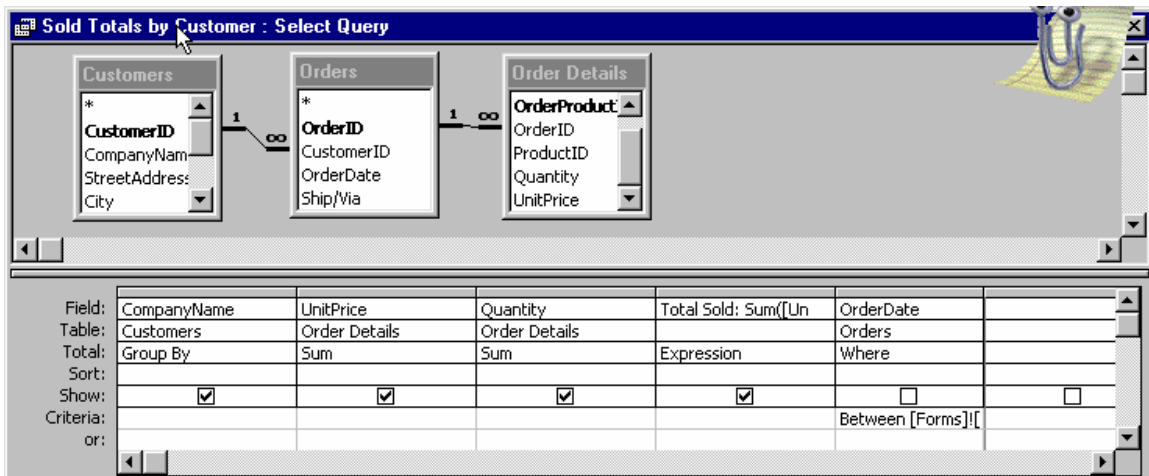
Sold Totals by Customer : Select Query

Customers
*
CustomerID
CompanyNam
StreetAddress
City

1 ∞

Orders
*
OrderID
CustomerID
OrderDate
Ship/Via

1 ∞

Order Details
OrderProduct
OrderID
ProductID
Quantity
UnitPrice

| | | | | | |
|---|---|---|---|---|---|
| Field: | CompanyName | UnitPrice | Quantity | Total Sold: Sum([Un | OrderDate |
| Table: | Customers | Order Details | Order Details | | Orders |
| Total: | Group By | Sum | Sum | Expression | Where |
| Sort: | | | | | |
| Show: | ☑ | ☑ | ☑ | ☑ | ☐ |
| Criteria: | | | | | Between [Forms]![ |
| or: | | | | | |